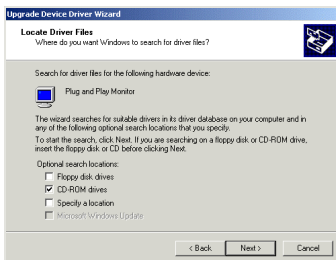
Upgrade Device Driver Wizard

Locate Driver Files
Where do you want Windows to search for driver files?

Search for driver files for the following hardware device:

Plug and Play Monitor

The wizard searches for suitable drivers in its driver database on your computer and in any of the following optional search locations that you specify.

To start the search, click Next. If you are searching on a floppy disk or CD-ROM drive, insert the floppy disk or CD before clicking Next.

Optional search locations:
Floppy disk drives
CD-ROM drives
Specify a location
Microsoft Windows Update

< Back Next > Cancel